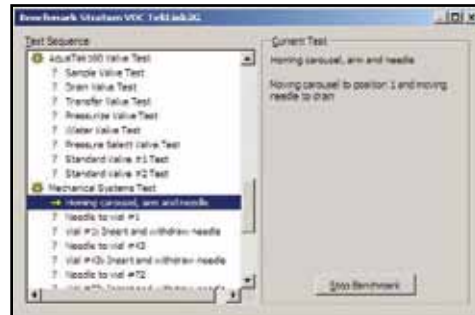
Benchmark Stratum VOC TekLink2G

Test Sequence
AquaTek 100 Valve Test
? Sample Valve Test
? Drain Valve Test
? Transfer Valve Test
? Pressurize Valve Test
? Water Valve Test
? Pressure Select Valve Test
? Standard Valve #1 Test
? Standard Valve #2 Test
Mechanical Systems Test
→ Homing carousel, arm and needle
? Needle to vial #1
? Vial #1: Insert and withdraw needle
? Needle to vial #3
? Vial #3: Insert and withdraw needle
? Needle to vial #72
? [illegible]

Current Test
Homing carousel, arm and needle

Moving carousel to position 1 and moving needle to drain

Stop Benchmark